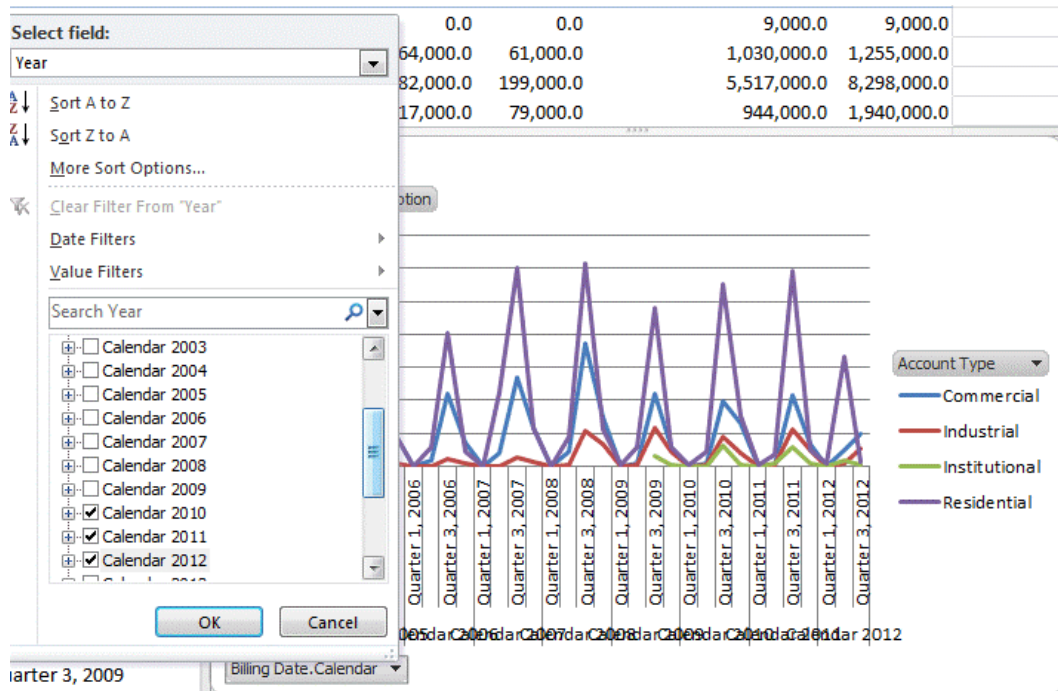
Select field:
Year

Sort A to Z
Sort Z to A
More Sort Options...
Clear Filter From "Year"
Date Filters
Value Filters
Search Year
Calendar 2003
Calendar 2004
Calendar 2005
Calendar 2006
Calendar 2007
Calendar 2008
Calendar 2009
Calendar 2010
Calendar 2011
Calendar 2012
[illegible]
OK
Cancel

| | | | |
|---|---|---|---|
| 0.0 | 0.0 | 9,000.0 | 9,000.0 |
| 64,000.0 | 61,000.0 | 1,030,000.0 | 1,255,000.0 |
| 82,000.0 | 199,000.0 | 5,517,000.0 | 8,298,000.0 |
| 17,000.0 | 79,000.0 | 944,000.0 | 1,940,000.0 |

ption

Quarter 1, 2006
Quarter 3, 2006
Quarter 1, 2007
Quarter 3, 2007
Quarter 1, 2008
Quarter 3, 2008
Quarter 1, 2009
Quarter 3, 2009
Quarter 1, 2010
Quarter 3, 2010
Quarter 1, 2011
Quarter 3, 2011
Quarter 1, 2012
Quarter 3, 2012

005 Calendar 2006 Calendar 2007 Calendar 2008 Calendar 2009 Calendar 2010 Calendar 2011 Calendar 2012

Account Type
Commercial
Industrial
Institutional
Residential

arter 3, 2009
Billing Date.Calendar